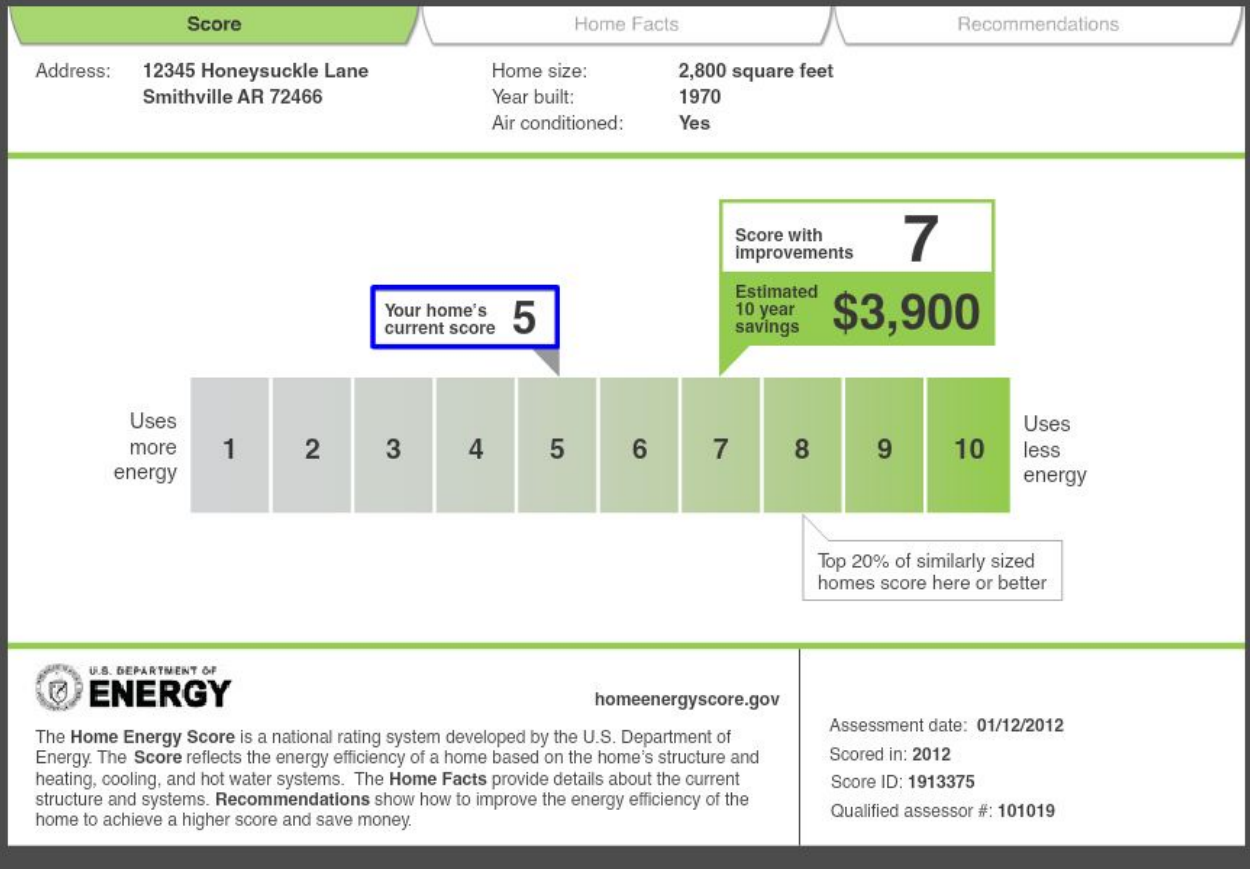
Score | Home Facts | Recommendations

Address: 12345 Honeysuckle Lane
Smithville AR 72466

Home size: 2,800 square feet
Year built: 1970
Air conditioned: Yes

Score with improvements 7

Estimated 10 year savings $3,900

Your home's current score 5

Uses more energy

| 1 | 2 | 3 | 4 | 5 | 6 | 7 | 8 | 9 | 10 |
|---|---|---|---|---|---|---|---|---|---|

Uses less energy

Top 20% of similarly sized homes score here or better

U.S. DEPARTMENT OF ENERGY

homeenergyscore.gov

The Home Energy Score is a national rating system developed by the U.S. Department of Energy. The Score reflects the energy efficiency of a home based on the home's structure and heating, cooling, and hot water systems. The Home Facts provide details about the current structure and systems. Recommendations show how to improve the energy efficiency of the home to achieve a higher score and save money.

Assessment date: 01/12/2012
Scored in: 2012
Score ID: 1913375
Qualified assessor #: 101019